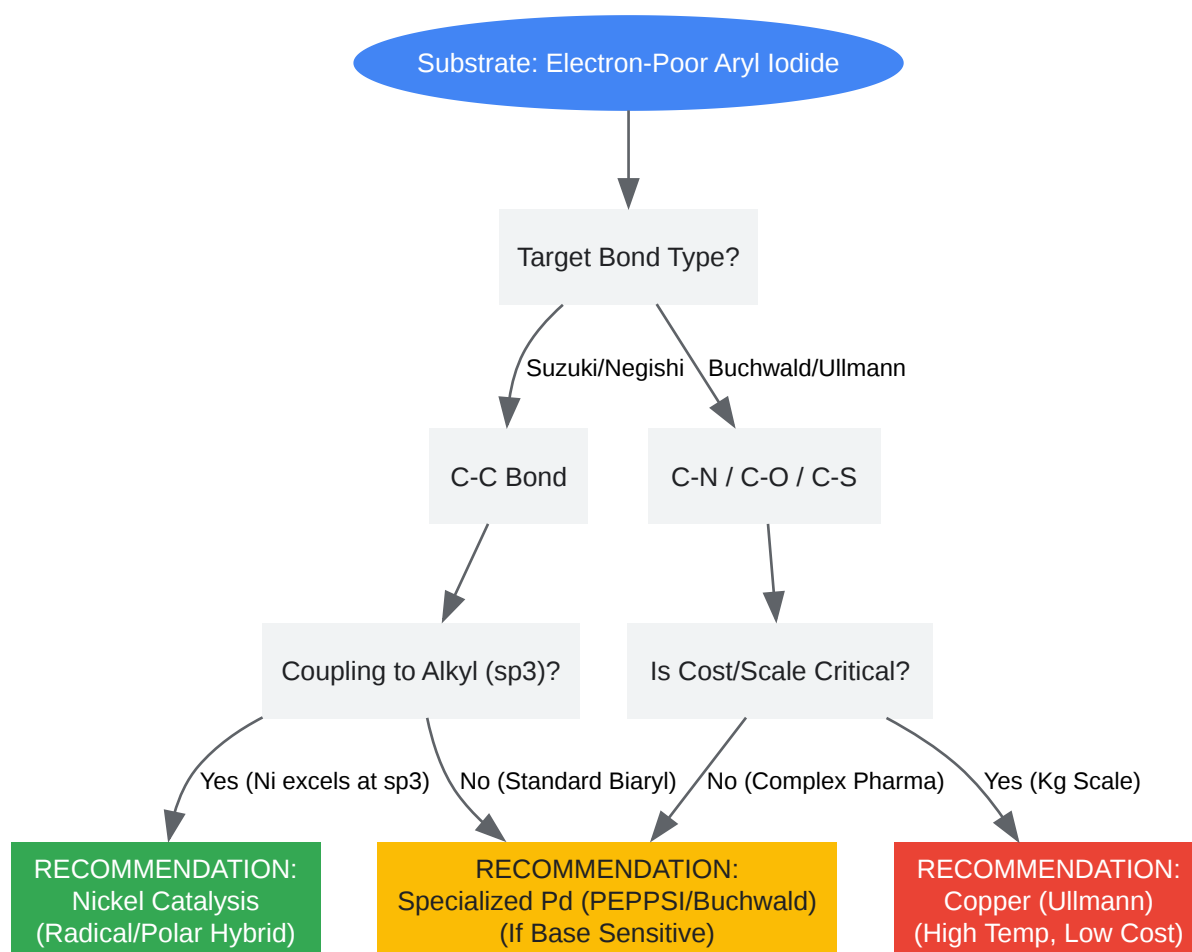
Substrate: Electron-Poor Aryl Iodide

Target Bond Type?

Suzuki/Negishi

Buchwald/Ullmann

C-C Bond

C-N / C-O / C-S

Coupling to Alkyl (sp3)?

Is Cost/Scale Critical?

Yes (Ni excels at sp3)

No (Standard Biaryl)

No (Complex Pharma)

Yes (Kg Scale)

RECOMMENDATION: Nickel Catalysis (Radical/Polar Hybrid)

RECOMMENDATION: Specialized Pd (PEPPSI/Buchwald) (If Base Sensitive)

RECOMMENDATION: Copper (Ullmann) (High Temp, Low Cost)